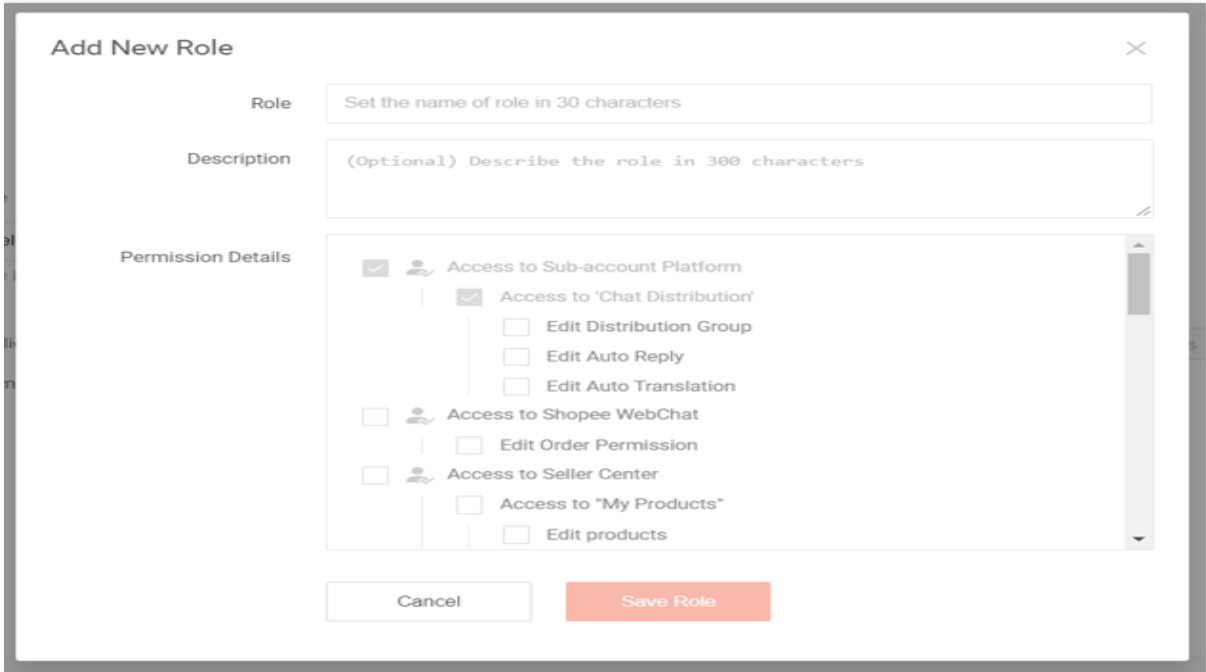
Add New Role

Role
Set the name of role in 30 characters

Description
(Optional) Describe the role in 300 characters

Permission Details
Access to Sub-account Platform
Access to 'Chat Distribution'
Edit Distribution Group
Edit Auto Reply
Edit Auto Translation
Access to Shopee WebChat
Edit Order Permission
Access to Seller Center
Access to "My Products"
Edit products

Cancel
Save Role